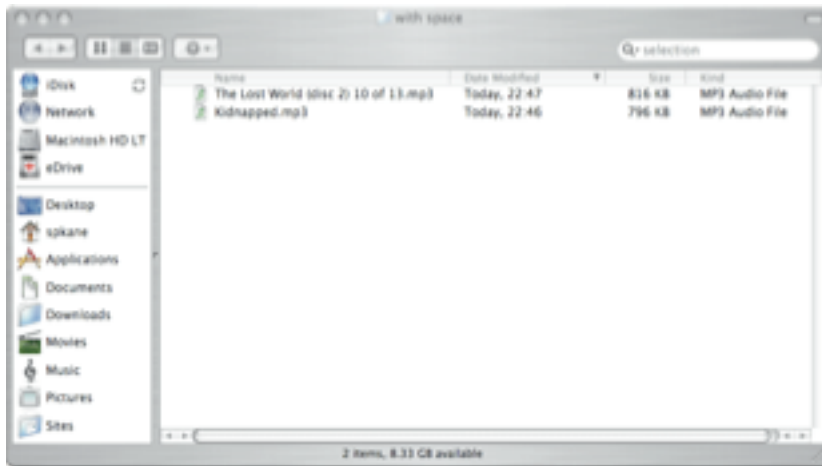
with space

selection

iDisk
Network
Macintosh HD LT
eDrive
Desktop
spkane
Applications
Documents
Downloads
Movies
Music
Pictures
Sites

| Name | Date Modified | Size | Kind |
|---|---|---|---|
| The Lost World (disc 2) 10 of 13.mp3 | Today, 22:47 | 816 KB | MP3 Audio File |
| Kidnapped.mp3 | Today, 22:46 | 796 KB | MP3 Audio File |

2 items, 8.33 GB available